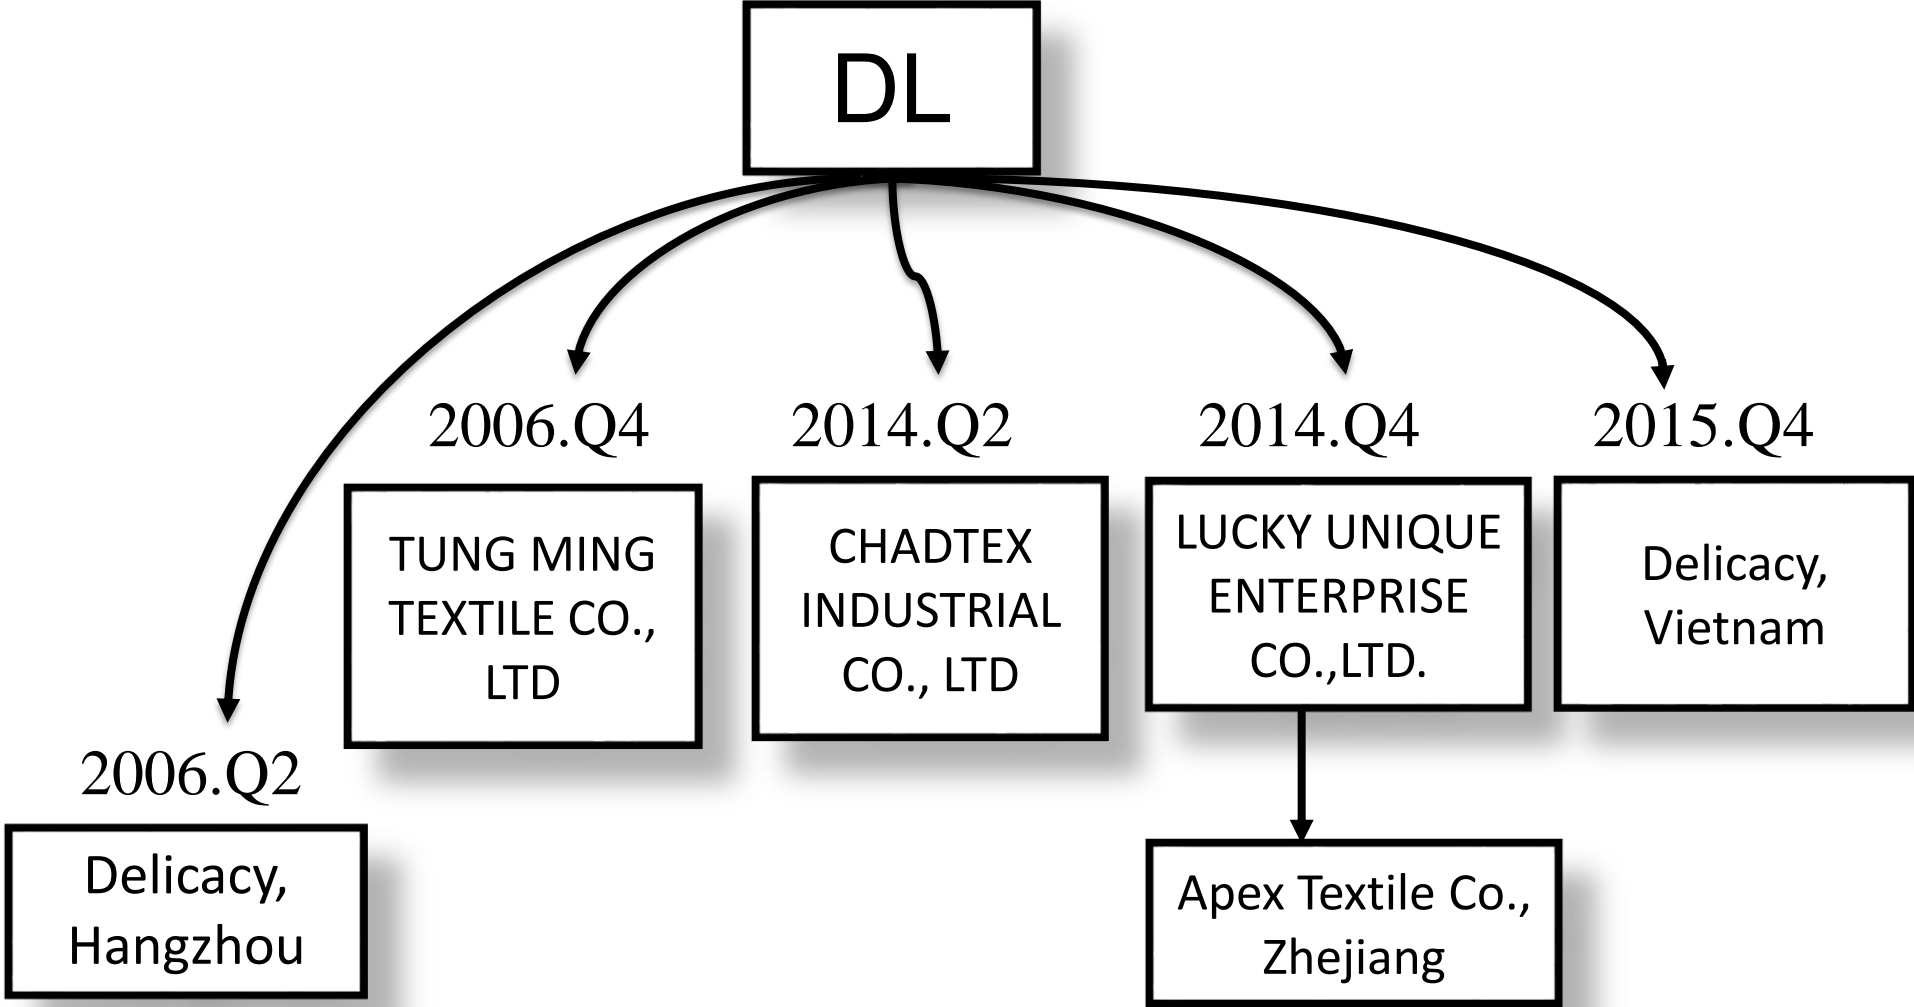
DL

2006.Q4
TUNG MING TEXTILE CO., LTD

2014.Q2
CHADTEX INDUSTRIAL CO., LTD

2014.Q4
LUCKY UNIQUE ENTERPRISE CO.,LTD.

2015.Q4
Delicacy, Vietnam

2006.Q2
Delicacy, Hangzhou

Apex Textile Co., Zhejiang